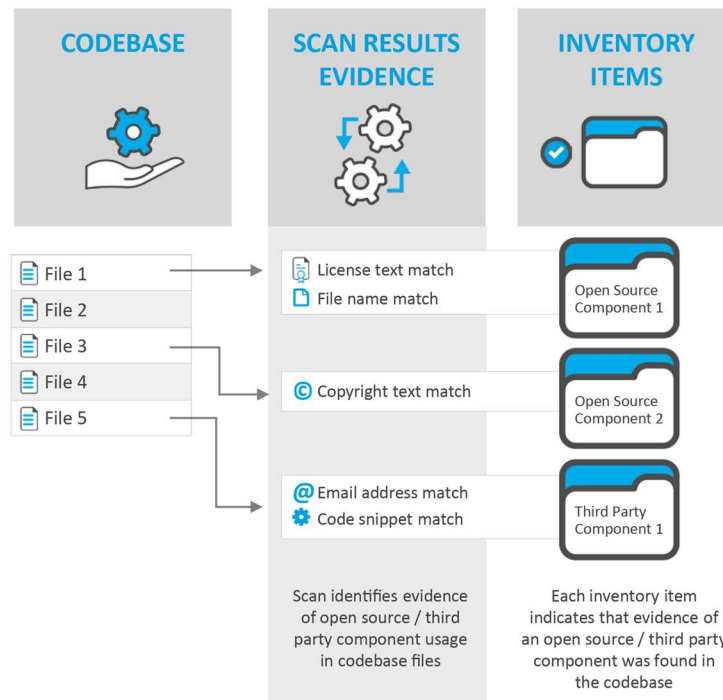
CODEBASE

SCAN RESULTS EVIDENCE

INVENTORY ITEMS

File 1
File 2
File 3
File 4
File 5

License text match
File name match

Open Source Component 1

Copyright text match

Open Source Component 2

Email address match
Code snippet match

Third Party Component 1

Scan identifies evidence of open source / third party component usage in codebase files

Each inventory item indicates that evidence of an open source / third party component was found in the codebase